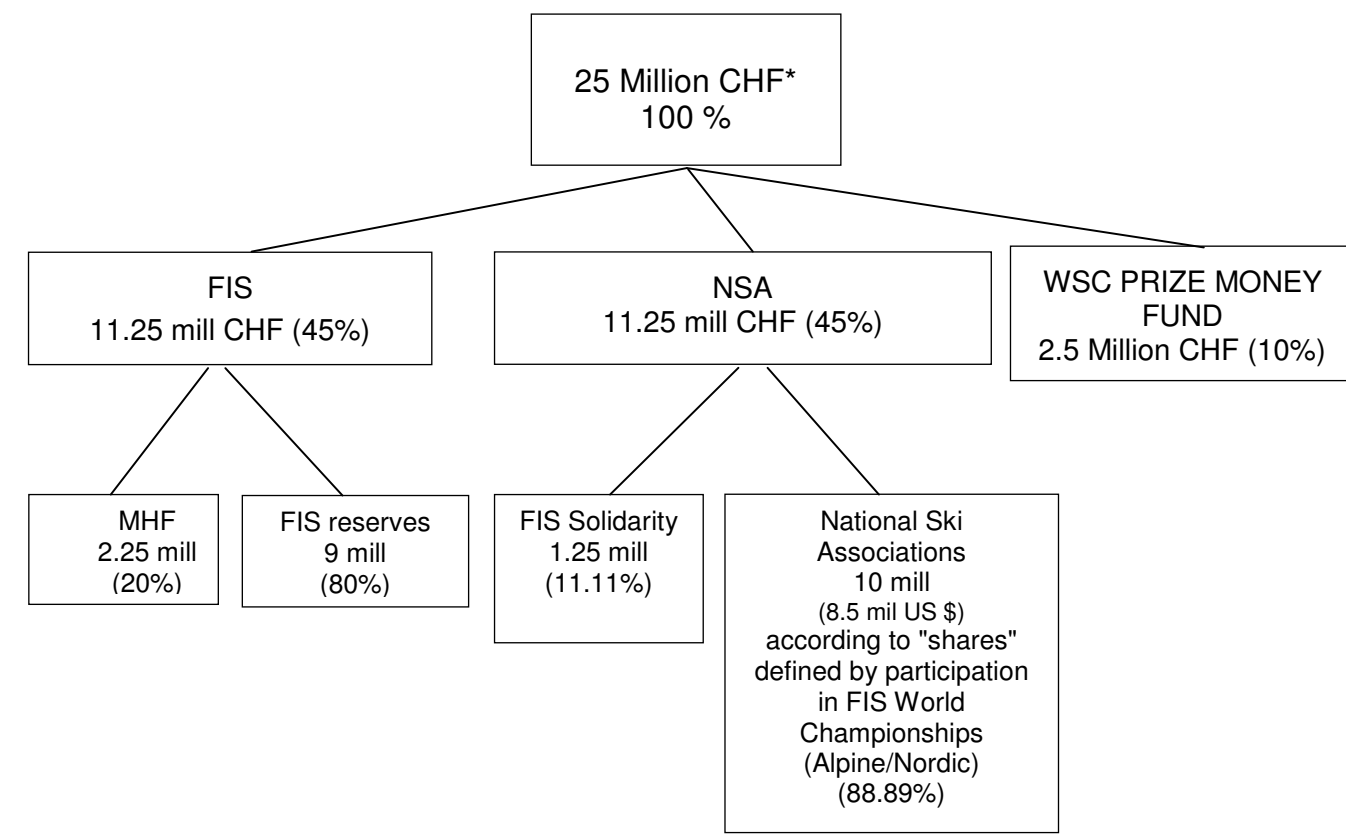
25 Million CHF*
100 %

FIS
11.25 mill CHF (45%)

NSA
11.25 mill CHF (45%)

WSC PRIZE MONEY FUND
2.5 Million CHF (10%)

MHF
2.25 mill
(20%)

FIS reserves
9 mill
(80%)

FIS Solidarity
1.25 mill
(11.11%)

National Ski Associations
10 mill
(8.5 mil US $)
according to "shares" defined by participation in FIS World Championships (Alpine/Nordic)
(88.89%)